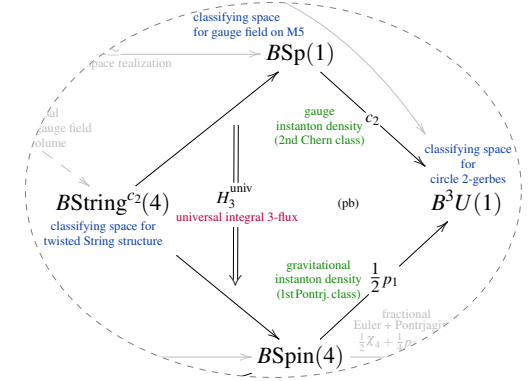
classifying space
for gauge field on M5

space realization

$B\mathrm{Sp}(1)$

al
gauge field
olume

gauge
instanton density
(2nd Chern class)

$c_2$

classifying space
for
circle 2-gerbes

$B\mathrm{String}^{c_2}(4)$

$H_3^{\mathrm{univ}}$

universal integral 3-flux

(pb)

$B^3U(1)$

classifying space for
twisted String structure

gravitational
instanton density
(1st Pontrj. class)

$\frac{1}{2}p_1$

fractional
Euler + Pontrjagi
$\frac{1}{2}\chi_4 + \frac{1}{4}p$

$B\mathrm{Spin}(4)$